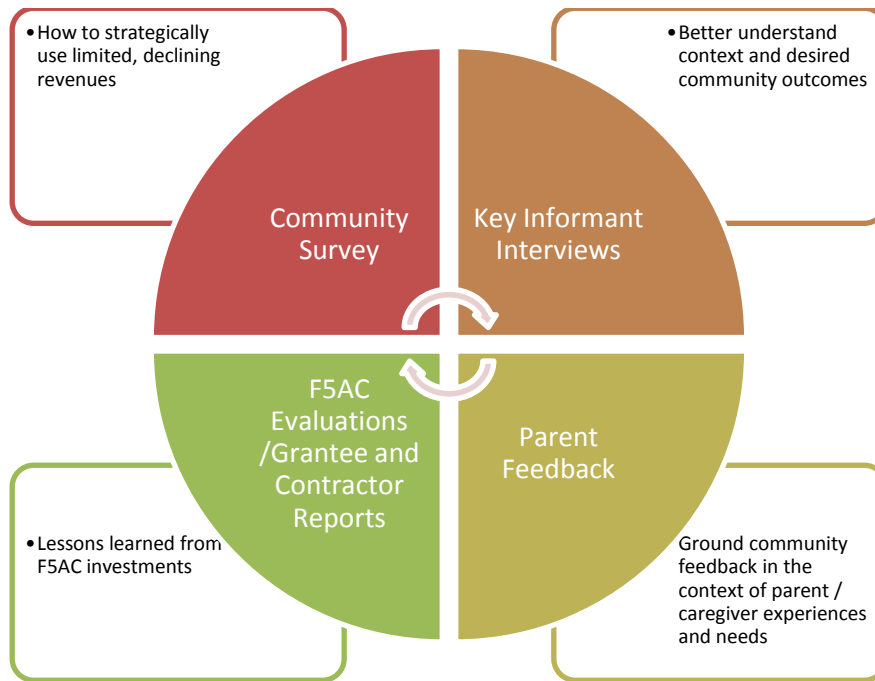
• How to strategically use limited, declining revenues

• Better understand context and desired community outcomes

Community Survey

Key Informant Interviews

F5AC Evaluations /Grantee and Contractor Reports

Parent Feedback

• Lessons learned from F5AC investments

Ground community feedback in the context of parent / caregiver experiences and needs